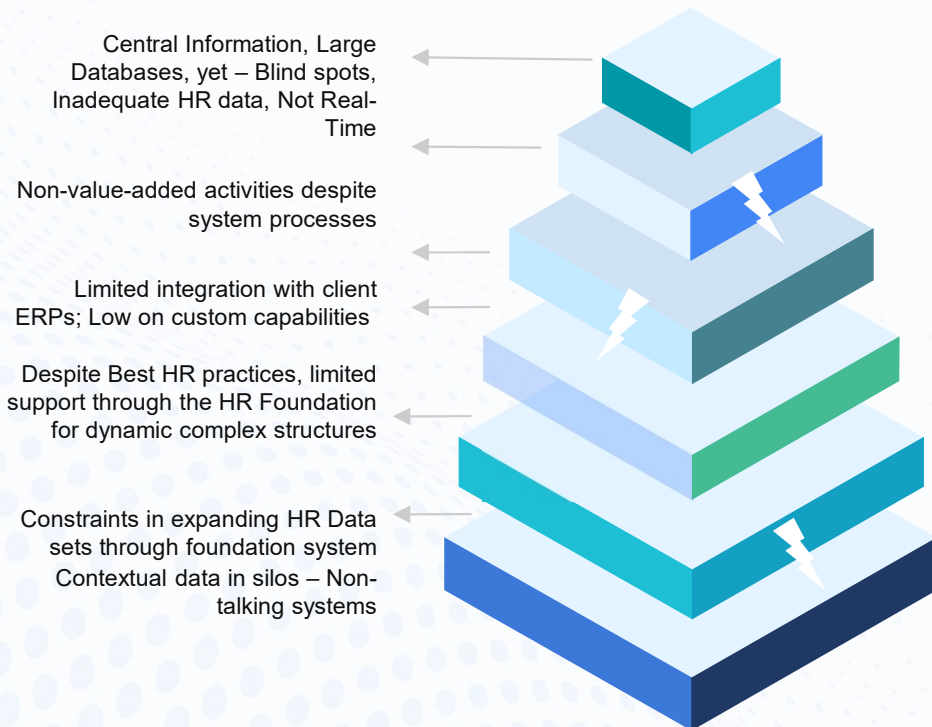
Central Information, Large Databases, yet – Blind spots, Inadequate HR data, Not Real-Time

Non-value-added activities despite system processes

Limited integration with client ERPs; Low on custom capabilities

Despite Best HR practices, limited support through the HR Foundation for dynamic complex structures

Constraints in expanding HR Data sets through foundation system

Contextual data in silos – Non-talking systems